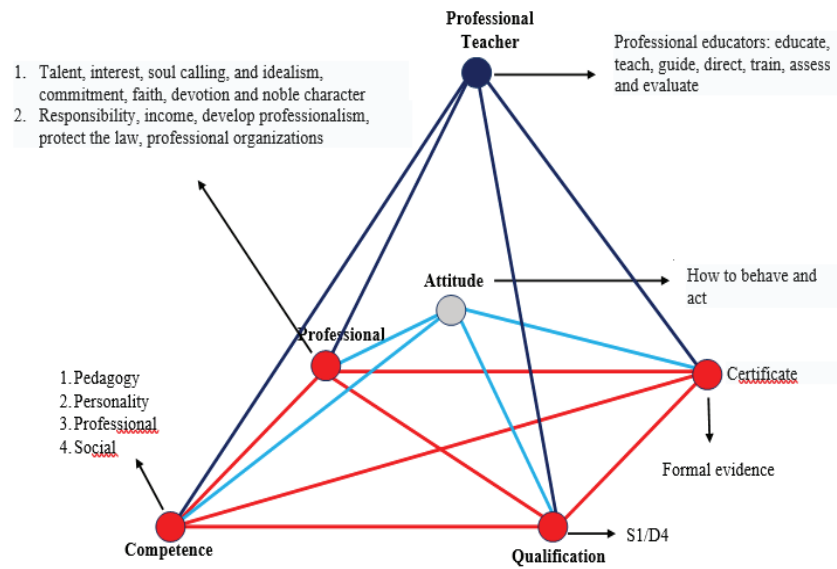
Professional Teacher

Professional educators: educate, teach, guide, direct, train, assess and evaluate

1. Talent, interest, soul calling, and idealism, commitment, faith, devotion and noble character
2. Responsibility, income, develop professionalism, protect the law, professional organizations

Attitude

How to behave and act

Professional

Certificate

1. Pedagogy
2. Personality
3. Professional
4. Social

Formal evidence

Competence

Qualification

S1/D4